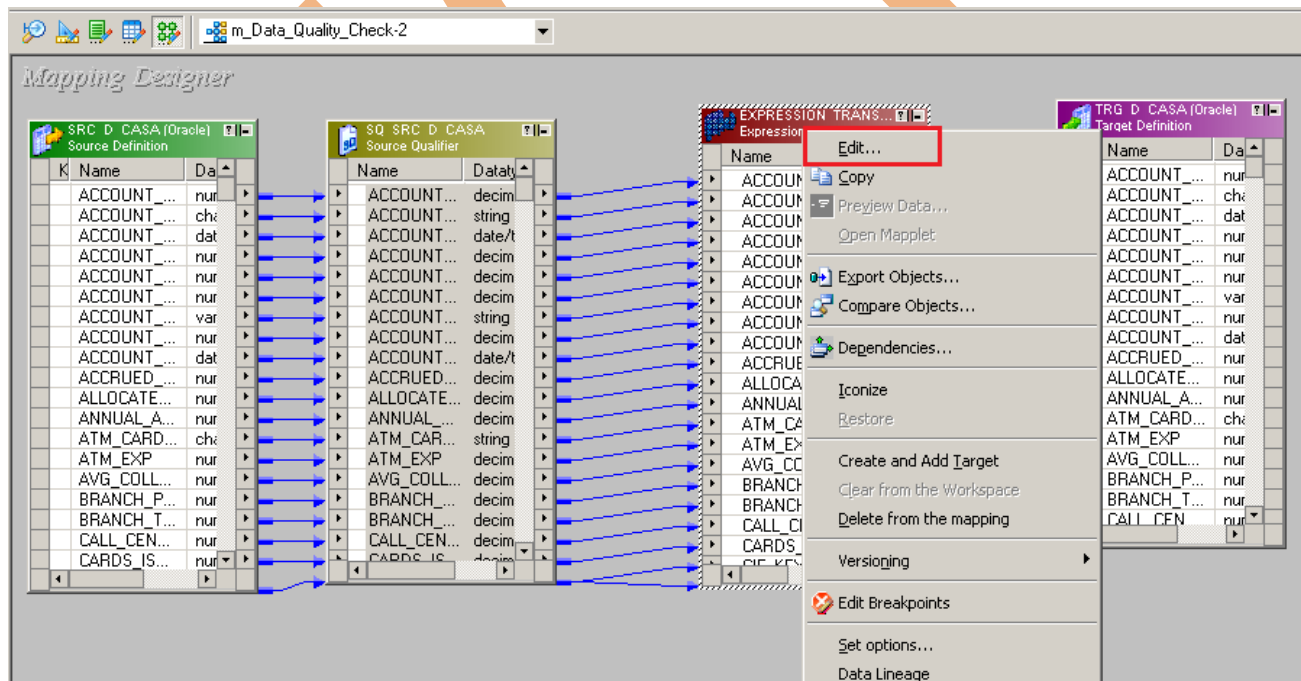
m_Data_Quality_Check-2

Mapping Designer

SRC_D_CASA (Oracle)
Source Definition

| K | Name | Da |
|---|---|---|
| | ACCOUNT_... | nur |
| | ACCOUNT_... | cha |
| | ACCOUNT_... | dat |
| | ACCOUNT_... | nur |
| | ACCOUNT_... | nur |
| | ACCOUNT_... | nur |
| | ACCOUNT_... | var |
| | ACCOUNT_... | nur |
| | ACCOUNT_... | dat |
| | ACCRUED_... | nur |
| | ALLOCATE... | nur |
| | ANNUAL_A... | nur |
| | ATM_CARD... | cha |
| | ATM_EXP | nur |
| | AVG_COLL... | nur |
| | BRANCH_P... | nur |
| | BRANCH_T... | nur |
| | CALL_CEN... | nur |
| | CARDS_IS... | nur |

SQ_SRC_D_CASA
Source Qualifier

| Name | Dataty |
|---|---|
| ACCOUNT... | decim |
| ACCOUNT... | string |
| ACCOUNT... | date/t |
| ACCOUNT... | decim |
| ACCOUNT... | decim |
| ACCOUNT... | decim |
| ACCOUNT... | string |
| ACCOUNT... | decim |
| ACCOUNT... | date/t |
| ACCRUED... | decim |
| ALLOCATE... | decim |
| ANNUAL_... | decim |
| ATM_CAR... | string |
| ATM_EXP | decim |
| AVG_COLL... | decim |
| BRANCH_... | decim |
| BRANCH_... | decim |
| CALL_CEN... | decim |
| CARDS_IS... | decim |

EXPRESSION TRANS...
Expression

Name
ACCOUN
ACCOUN
ACCOUN
ACCOUN
ACCOUN
ACCOUN
ACCOUN
ACCOUN
ACCOUN
ACCRUE
ALLOCA
ANNUAL
ATM_CA
ATM_EX
AVG_CC
BRANCH
BRANCH
CALL_CI
CARDS_
CIF_KEY

Edit...
Copy
Preview Data...
Open Mapplet
Export Objects...
Compare Objects...
Dependencies...
Iconize
Restore
Create and Add Target
Clear from the Workspace
Delete from the mapping
Versioning
Edit Breakpoints
Set options...
Data Lineage

TRG_D_CASA (Oracle)
Target Definition

| Name | Da |
|---|---|
| ACCOUNT_... | nur |
| ACCOUNT_... | cha |
| ACCOUNT_... | dat |
| ACCOUNT_... | nur |
| ACCOUNT_... | nur |
| ACCOUNT_... | nur |
| ACCOUNT_... | var |
| ACCOUNT_... | nur |
| ACCOUNT_... | dat |
| ACCRUED_... | nur |
| ALLOCATE... | nur |
| ANNUAL_A... | nur |
| ATM_CARD... | cha |
| ATM_EXP | nur |
| AVG_COLL... | nur |
| BRANCH_P... | nur |
| BRANCH_T... | nur |
| CALL_CEN | nur |